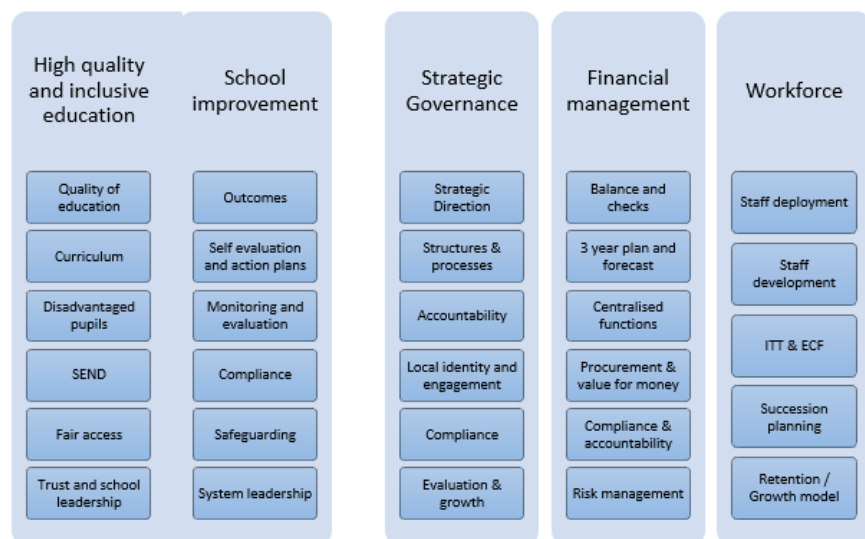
High quality and inclusive education

Quality of education

Curriculum

Disadvantaged pupils

SEND

Fair access

Trust and school leadership

School improvement

Outcomes

Self evaluation and action plans

Monitoring and evaluation

Compliance

Safeguarding

System leadership

Strategic Governance

Strategic Direction

Structures & processes

Accountability

Local identity and engagement

Compliance

Evaluation & growth

Financial management

Balance and checks

3 year plan and forecast

Centralised functions

Procurement & value for money

Compliance & accountability

Risk management

Workforce

Staff deployment

Staff development

ITT & ECF

Succession planning

Retention / Growth model